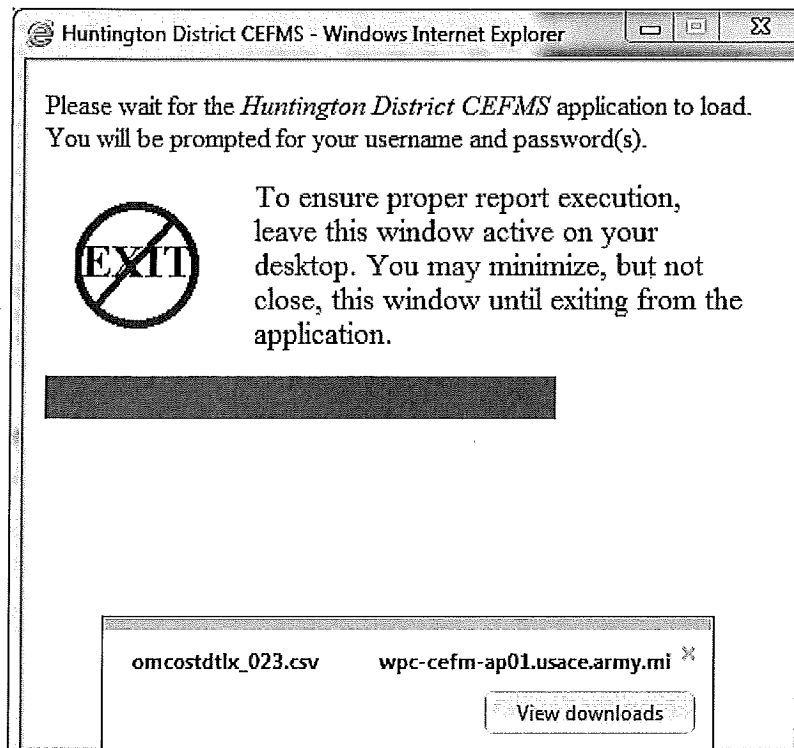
Huntington District CEFMS - Windows Internet Explorer

Please wait for the *Huntington District CEFMS* application to load. You will be prompted for your username and password(s).

EXIT

To ensure proper report execution, leave this window active on your desktop. You may minimize, but not close, this window until exiting from the application.

omcostdtlx_023.csv wpc-cefm-ap01.usace.army.mi

View downloads